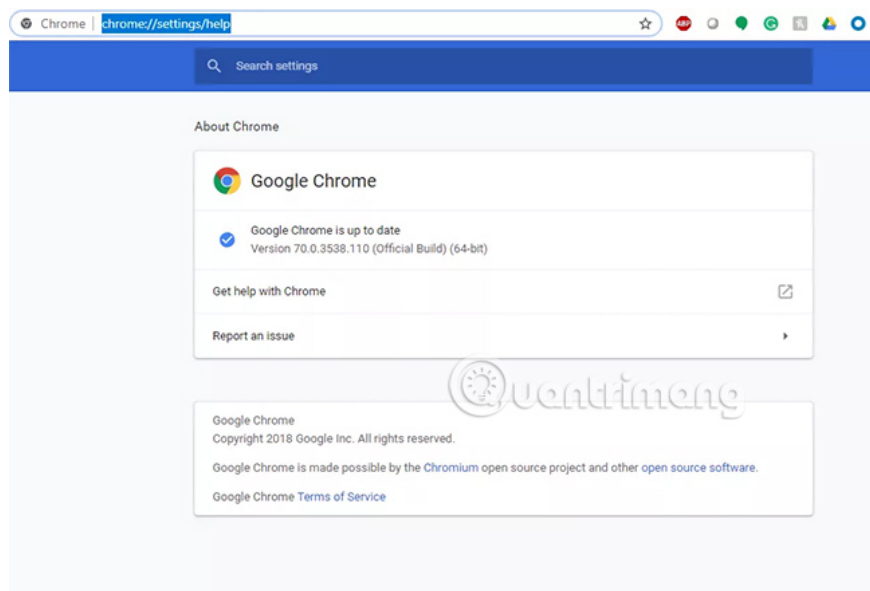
Chrome | chrome://settings/help

ABP

Search settings

About Chrome

Google Chrome

Google Chrome is up to date
Version 70.0.3538.110 (Official Build) (64-bit)

Get help with Chrome

Report an issue

Quantrimang

Google Chrome
Copyright 2018 Google Inc. All rights reserved.

Google Chrome is made possible by the Chromium open source project and other open source software.

Google Chrome Terms of Service